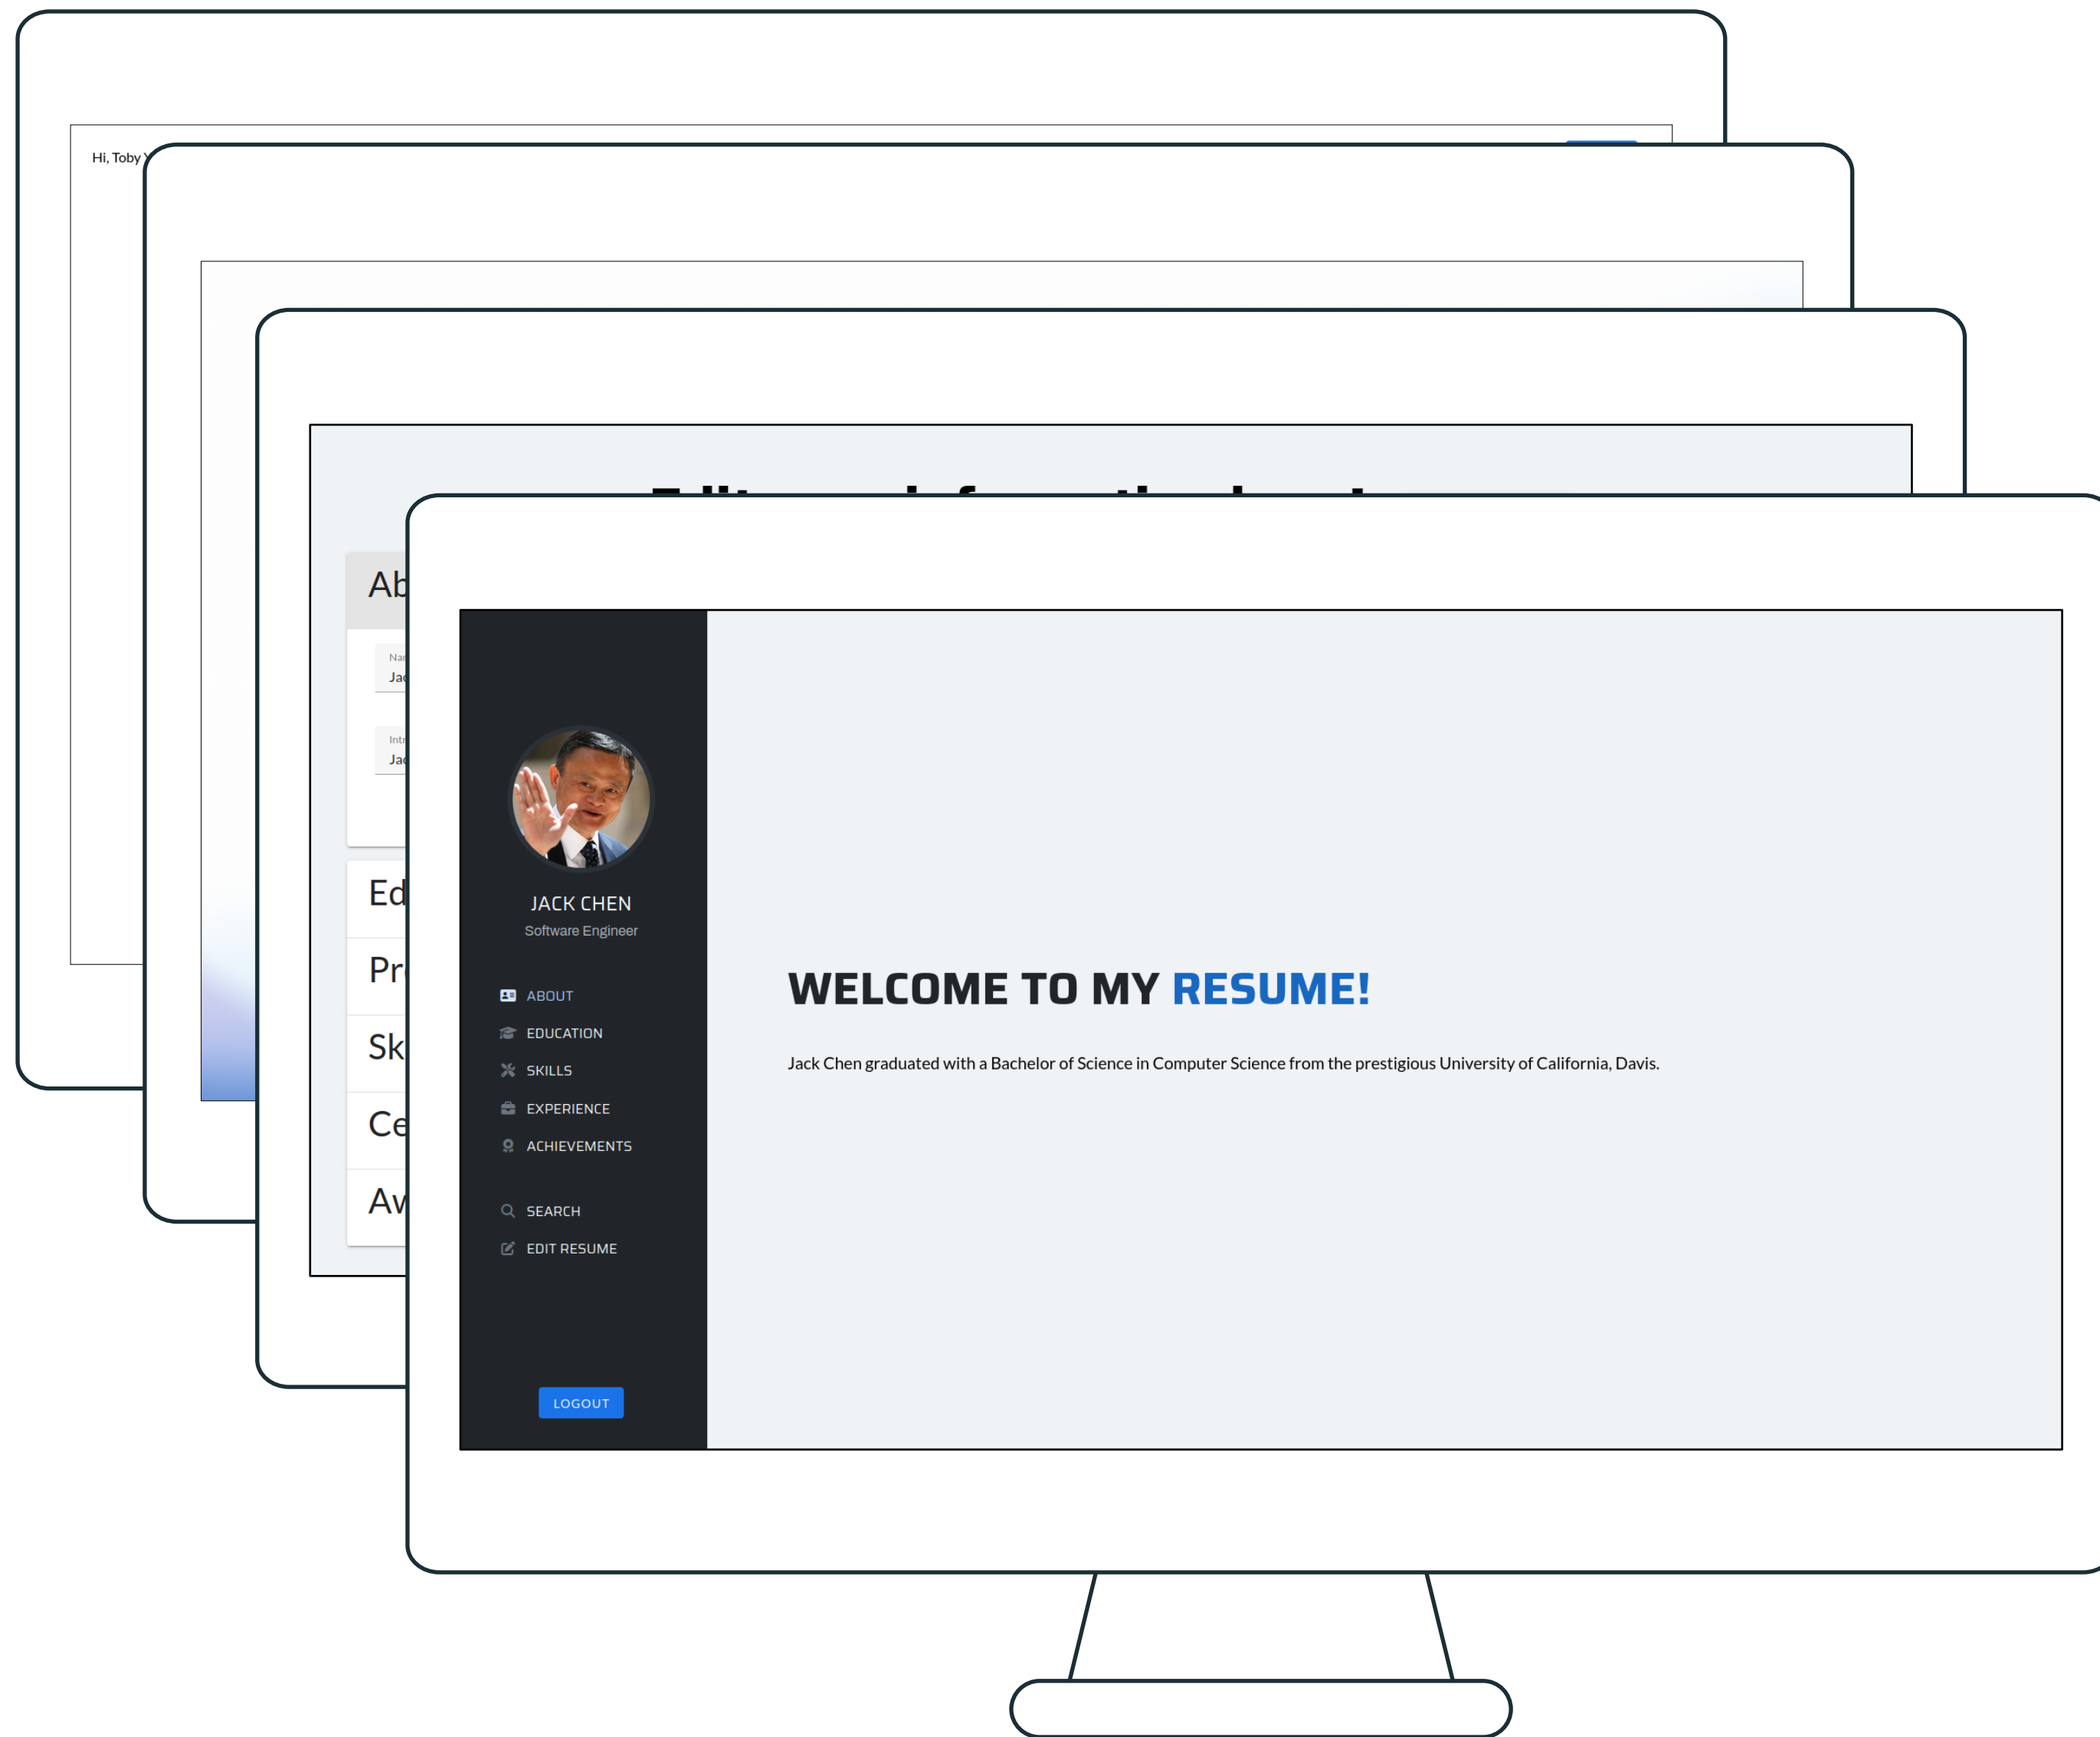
Hi, Toby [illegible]

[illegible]

Ab
Na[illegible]
Ja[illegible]
Intr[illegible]
Ja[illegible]

Ed
Pr
Sk
Ce
Av

JACK CHEN
Software Engineer

ABOUT
EDUCATION
SKILLS
EXPERIENCE
ACHIEVEMENTS

SEARCH
EDIT RESUME

LOGOUT

WELCOME TO MY RESUME!

Jack Chen graduated with a Bachelor of Science in Computer Science from the prestigious University of California, Davis.